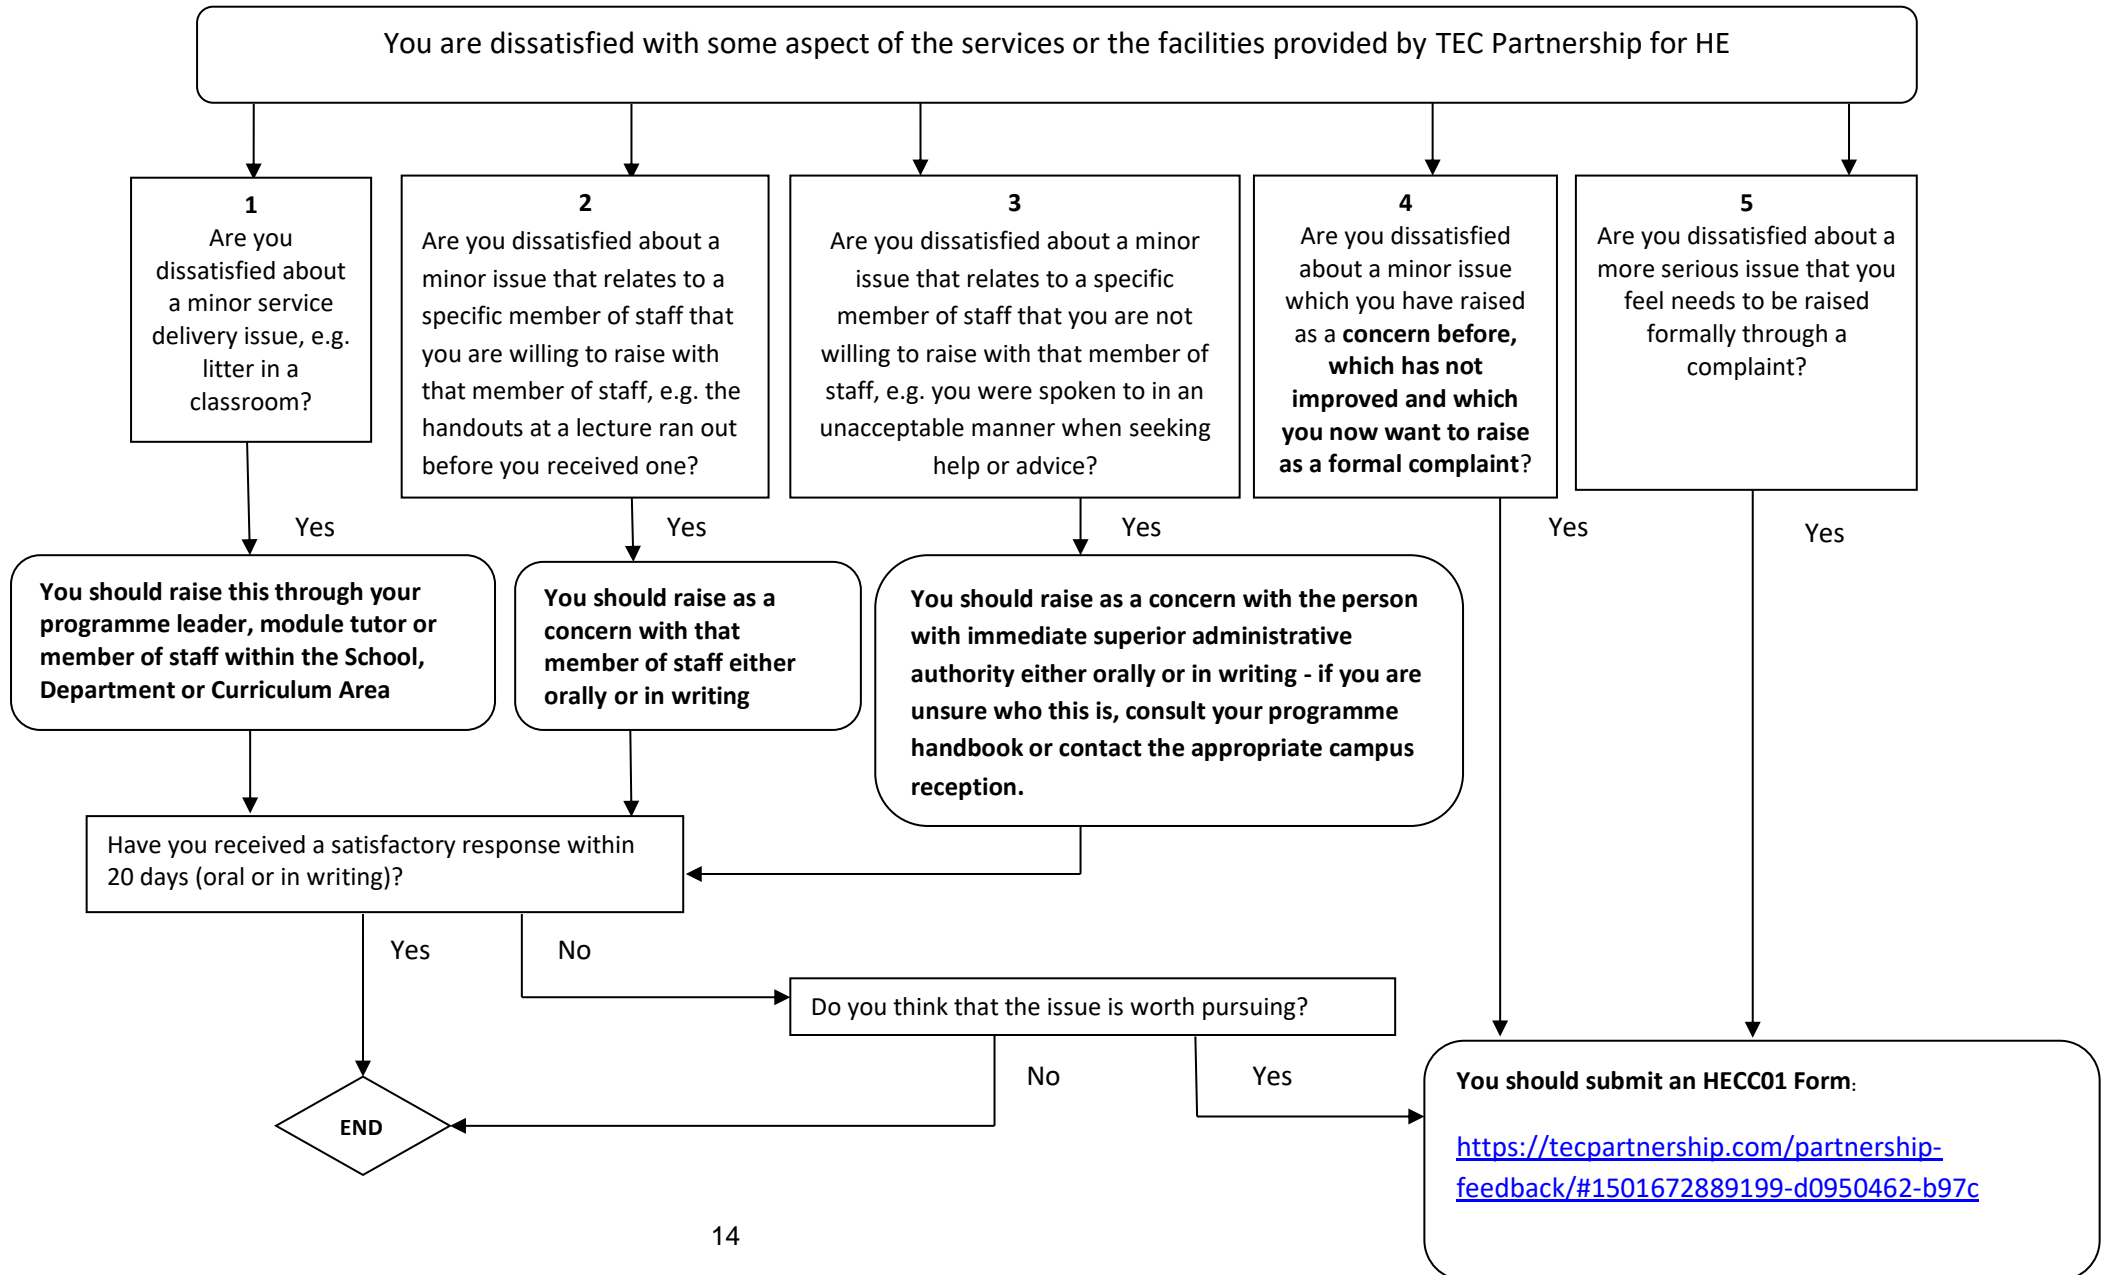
You are dissatisfied with some aspect of the services or the facilities provided by TEC Partnership for HE

1
Are you dissatisfied about a minor service delivery issue, e.g. litter in a classroom?

2
Are you dissatisfied about a minor issue that relates to a specific member of staff that you are willing to raise with that member of staff, e.g. the handouts at a lecture ran out before you received one?

3
Are you dissatisfied about a minor issue that relates to a specific member of staff that you are not willing to raise with that member of staff, e.g. you were spoken to in an unacceptable manner when seeking help or advice?

4
Are you dissatisfied about a minor issue which you have raised as a concern before, which has not improved and which you now want to raise as a formal complaint?

5
Are you dissatisfied about a more serious issue that you feel needs to be raised formally through a complaint?

Yes

Yes

Yes

Yes

Yes

You should raise this through your programme leader, module tutor or member of staff within the School, Department or Curriculum Area

You should raise as a concern with that member of staff either orally or in writing

You should raise as a concern with the person with immediate superior administrative authority either orally or in writing - if you are unsure who this is, consult your programme handbook or contact the appropriate campus reception.

Have you received a satisfactory response within 20 days (oral or in writing)?

Yes

No

Do you think that the issue is worth pursuing?

No

Yes

END

You should submit an HECC01 Form:

https://tecpartnership.com/partnership-feedback/#1501672889199-d0950462-b97c

14